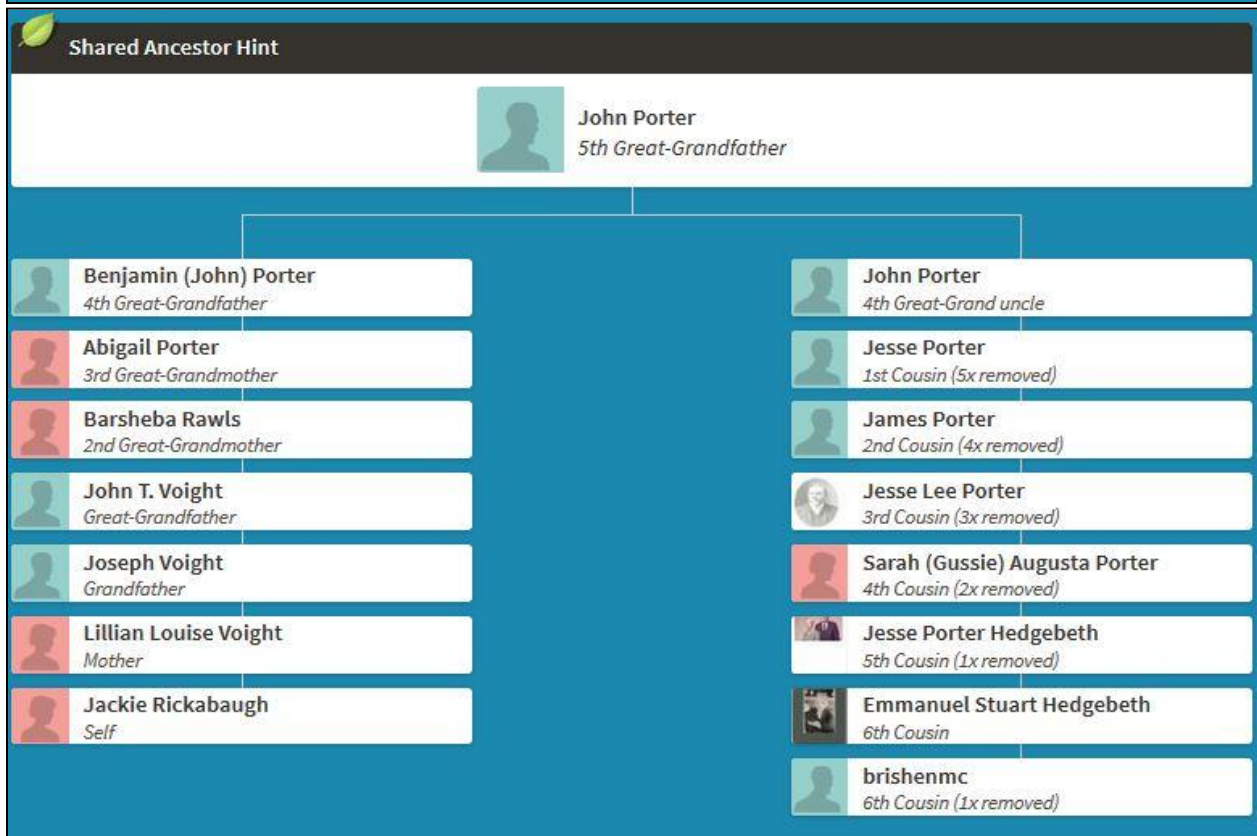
Shared Ancestor Hint

John Porter
5th Great-Grandfather

Benjamin (John) Porter
4th Great-Grandfather

Abigail Porter
3rd Great-Grandmother

Barsheba Rawls
2nd Great-Grandmother

John T. Voight
Great-Grandfather

Joseph Voight
Grandfather

Lillian Louise Voight
Mother

Jackie Rickabaugh
Self

John Porter
4th Great-Grand uncle

Jesse Porter
1st Cousin (5x removed)

James Porter
2nd Cousin (4x removed)

Jesse Lee Porter
3rd Cousin (3x removed)

Sarah (Gussie) Augusta Porter
4th Cousin (2x removed)

Jesse Porter Hedgebeth
5th Cousin (1x removed)

Emmanuel Stuart Hedgebeth
6th Cousin

brishenmc
6th Cousin (1x removed)